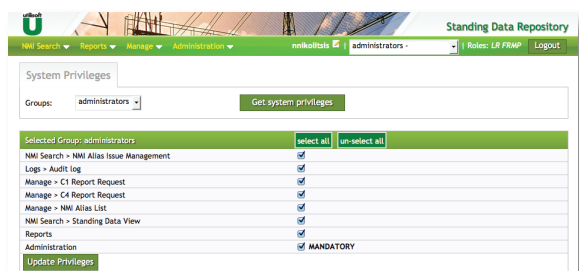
unisoft U

Standing Data Repository

NMI Search ▾ Reports ▾ Manage ▾ Administration ▾

nnikolitsis | administrators - | Roles: LR FRMP | Logout

System Privileges

Groups: administrators

Get system privileges

Selected Group: administrators | select all | un-select all

| | |
|---|---|
| NMI Search > NMI Alias Issue Management | ☑ |
| Logs > Audit log | ☑ |
| Manage > C1 Report Request | ☑ |
| Manage > C4 Report Request | ☑ |
| Manage > NMI Alias List | ☑ |
| NMI Search > Standing Data View | ☑ |
| Reports | ☑ |
| Administration | ☑ MANDATORY |

Update Privileges